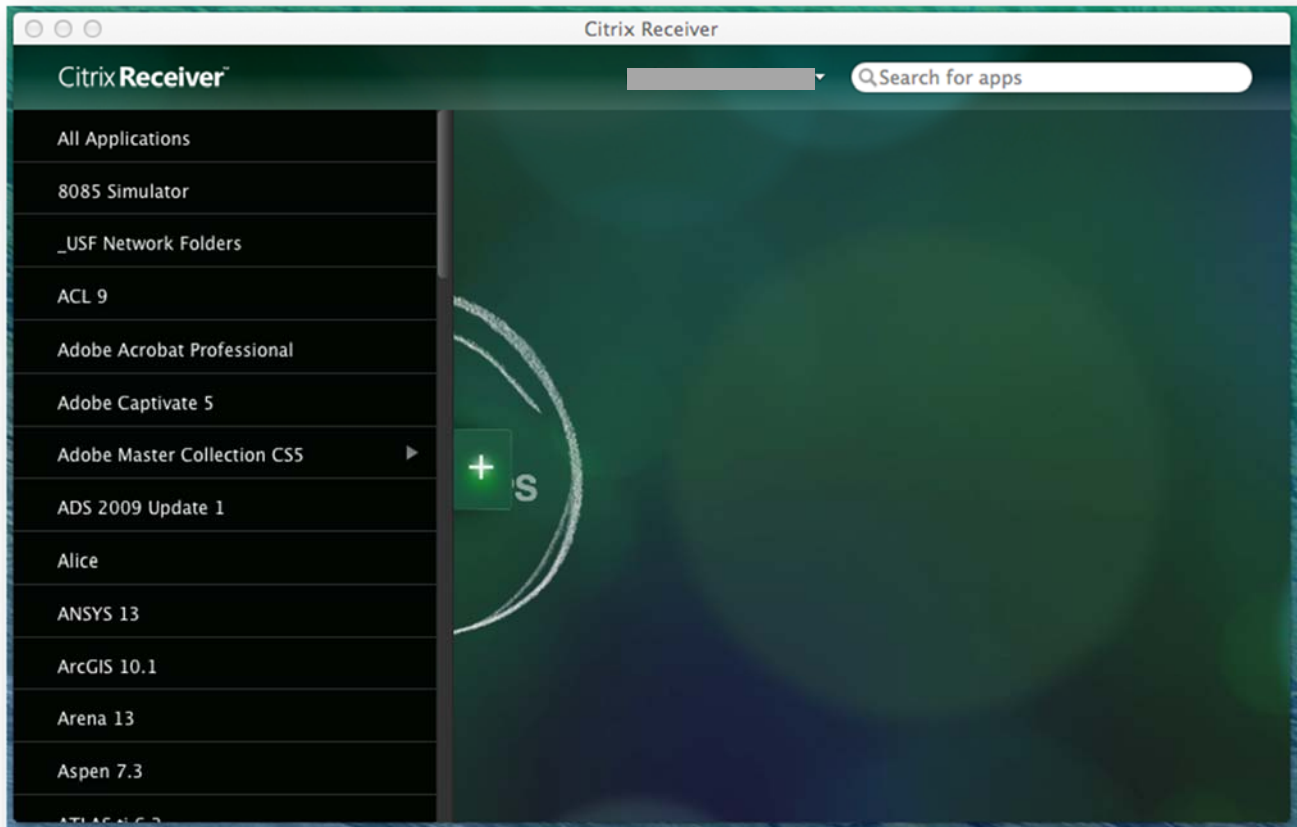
Citrix Receiver

Citrix Receiver™

Search for apps

All Applications

8085 Simulator

_USF Network Folders

ACL 9

Adobe Acrobat Professional

Adobe Captivate 5

Adobe Master Collection CS5

ADS 2009 Update 1

Alice

ANSYS 13

ArcGIS 10.1

Arena 13

Aspen 7.3

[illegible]

+

s